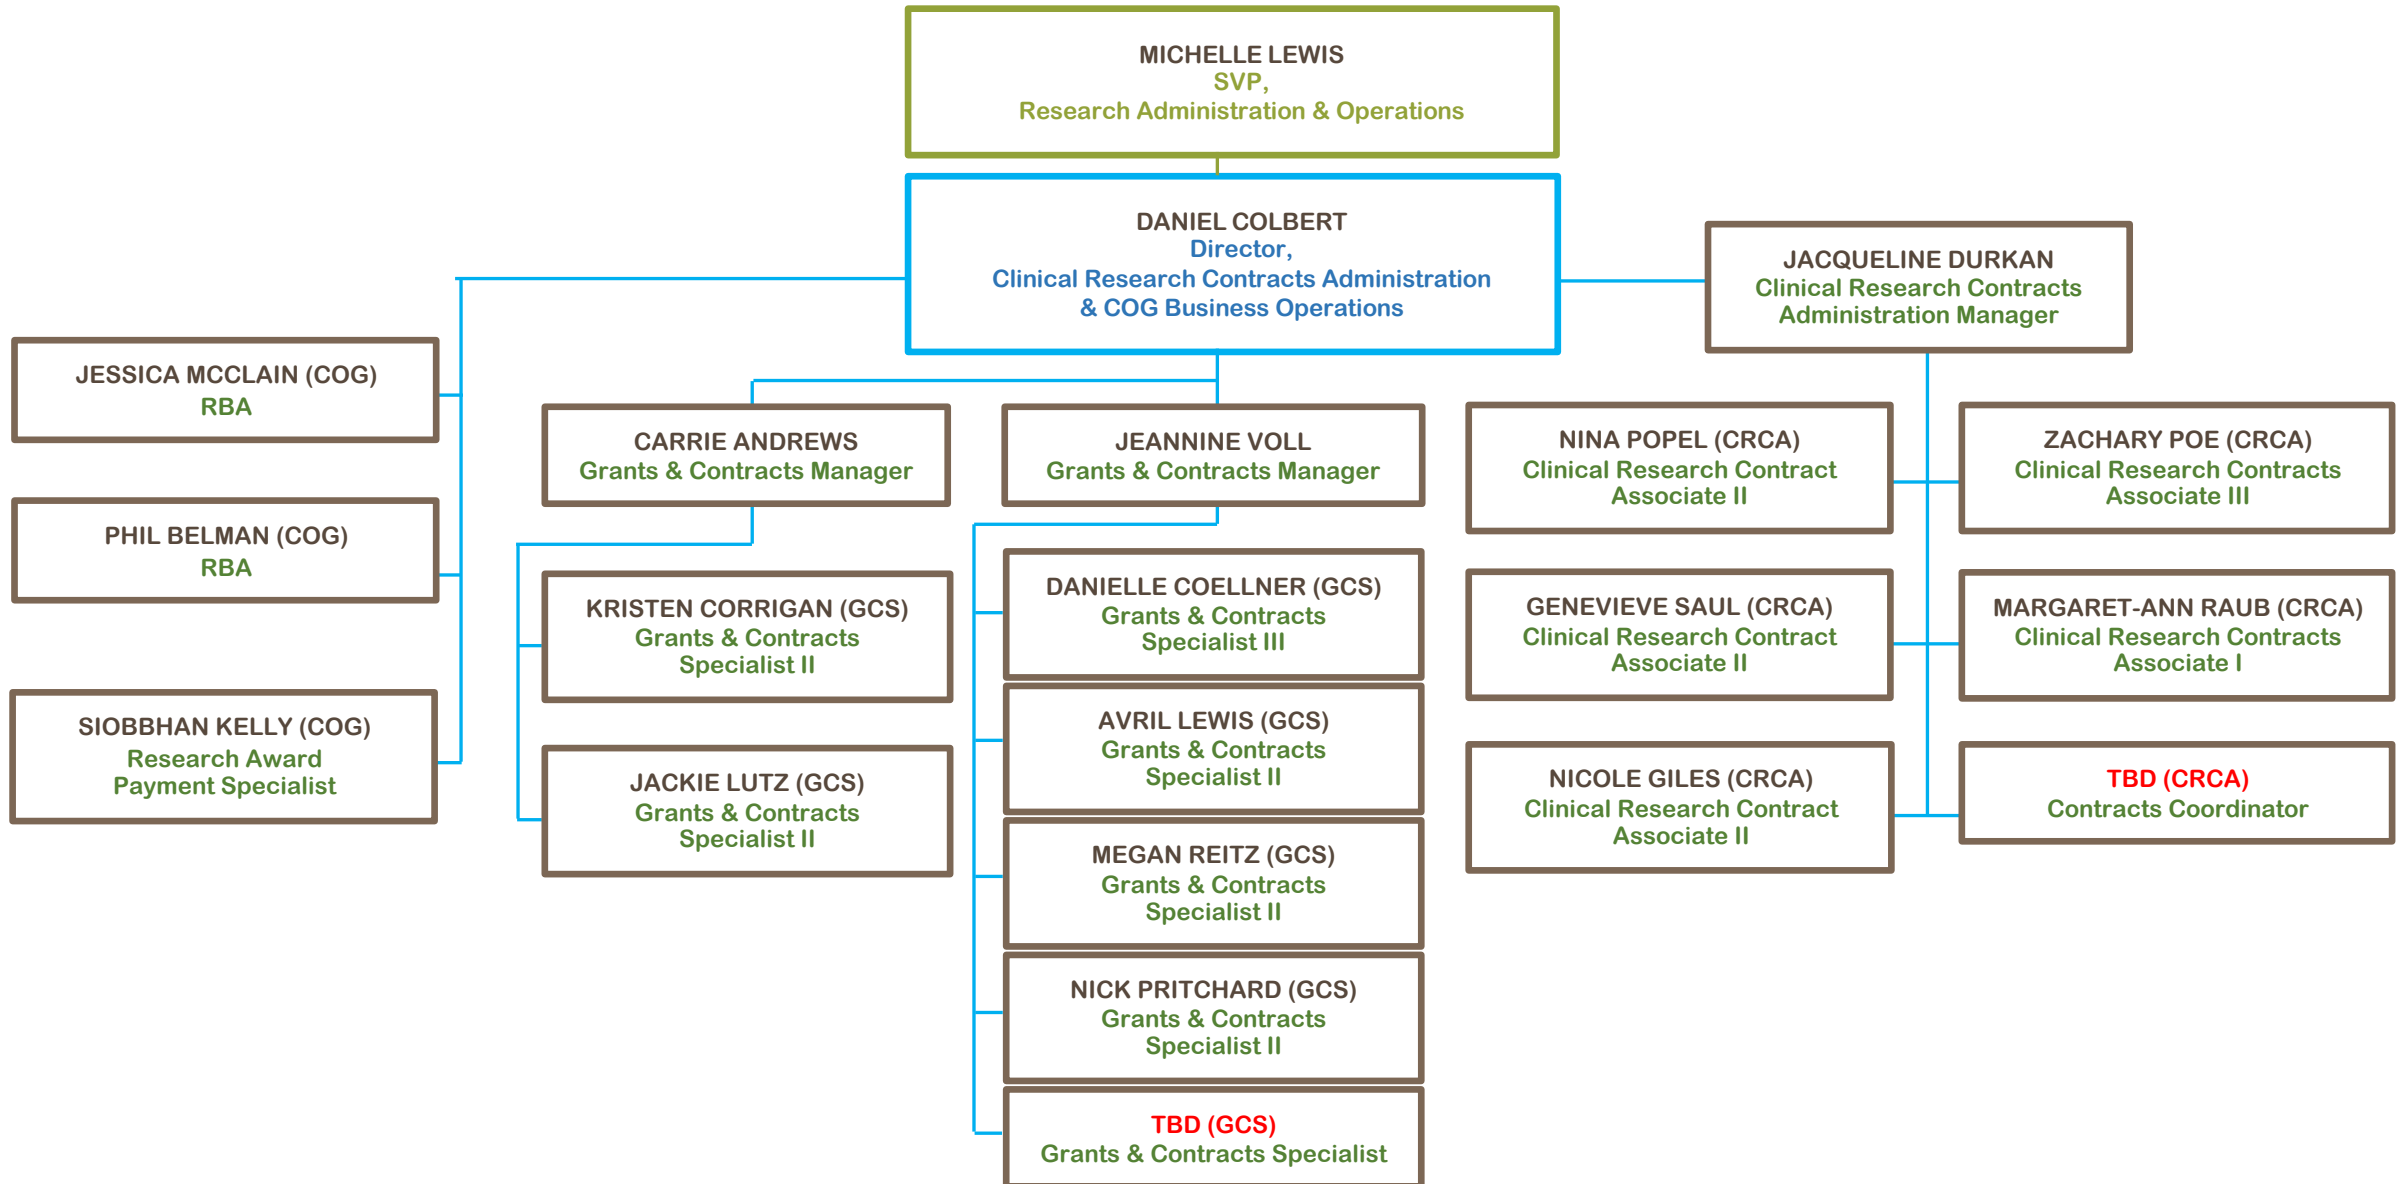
MICHELLE LEWIS
SVP,
Research Administration & Operations

DANIEL COLBERT
Director,
Clinical Research Contracts Administration & COG Business Operations

JACQUELINE DURKAN
Clinical Research Contracts Administration Manager

JESSICA MCCLAIN (COG)
RBA

PHIL BELMAN (COG)
RBA

SIOBBHAN KELLY (COG)
Research Award Payment Specialist

CARRIE ANDREWS
Grants & Contracts Manager

KRISTEN CORRIGAN (GCS)
Grants & Contracts Specialist II

JACKIE LUTZ (GCS)
Grants & Contracts Specialist II

JEANNINE VOLL
Grants & Contracts Manager

DANIELLE COELLNER (GCS)
Grants & Contracts Specialist III

AVRIL LEWIS (GCS)
Grants & Contracts Specialist II

MEGAN REITZ (GCS)
Grants & Contracts Specialist II

NICK PRITCHARD (GCS)
Grants & Contracts Specialist II

TBD (GCS)
Grants & Contracts Specialist

NINA POPEL (CRCA)
Clinical Research Contract Associate II

GENEVIEVE SAUL (CRCA)
Clinical Research Contract Associate II

NICOLE GILES (CRCA)
Clinical Research Contract Associate II

ZACHARY POE (CRCA)
Clinical Research Contracts Associate III

MARGARET-ANN RAUB (CRCA)
Clinical Research Contracts Associate I

TBD (CRCA)
Contracts Coordinator